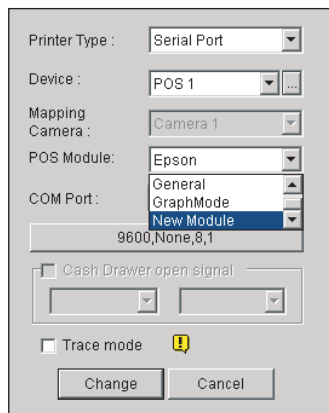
Printer Type : Serial Port

Device : POS 1 ...

Mapping Camera : Camera 1

POS Module: Epson

General
GraphMode
New Module

COM Port :

9600,None,8,1

Cash Drawer open signal

Trace mode

Change Cancel